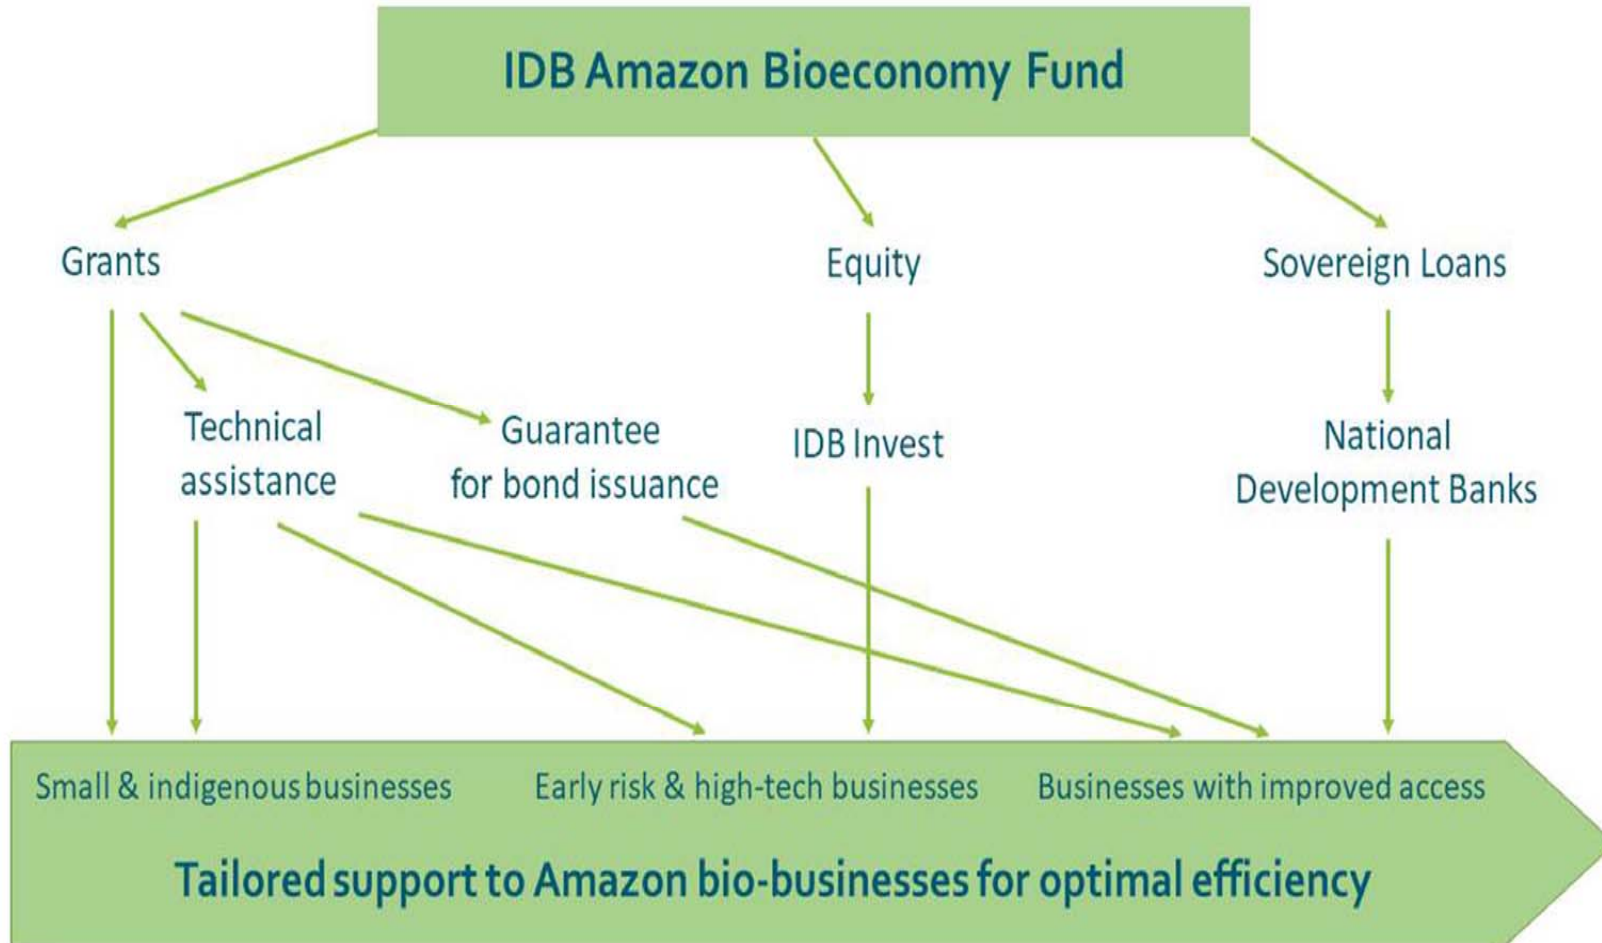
IDB Amazon Bioeconomy Fund

Grants

Equity

Sovereign Loans

Technical assistance

Guarantee for bond issuance

IDB Invest

National Development Banks

Small & indigenous businesses

Early risk & high-tech businesses

Businesses with improved access

Tailored support to Amazon bio-businesses for optimal efficiency